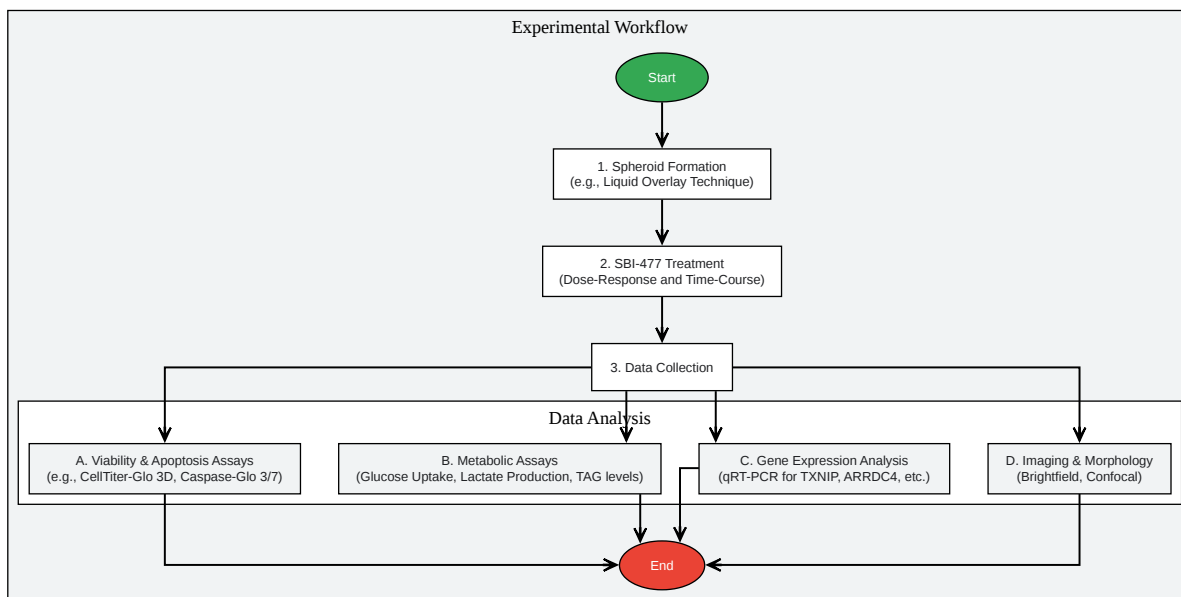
Experimental Workflow

Start

1. Spheroid Formation
(e.g., Liquid Overlay Technique)

2. SBI-477 Treatment
(Dose-Response and Time-Course)

3. Data Collection

Data Analysis

A. Viability & Apoptosis Assays
(e.g., CellTiter-Glo 3D, Caspase-Glo 3/7)

B. Metabolic Assays
(Glucose Uptake, Lactate Production, TAG levels)

C. Gene Expression Analysis
(qRT-PCR for TXNIP, ARRDC4, etc.)

D. Imaging & Morphology
(Brightfield, Confocal)

End